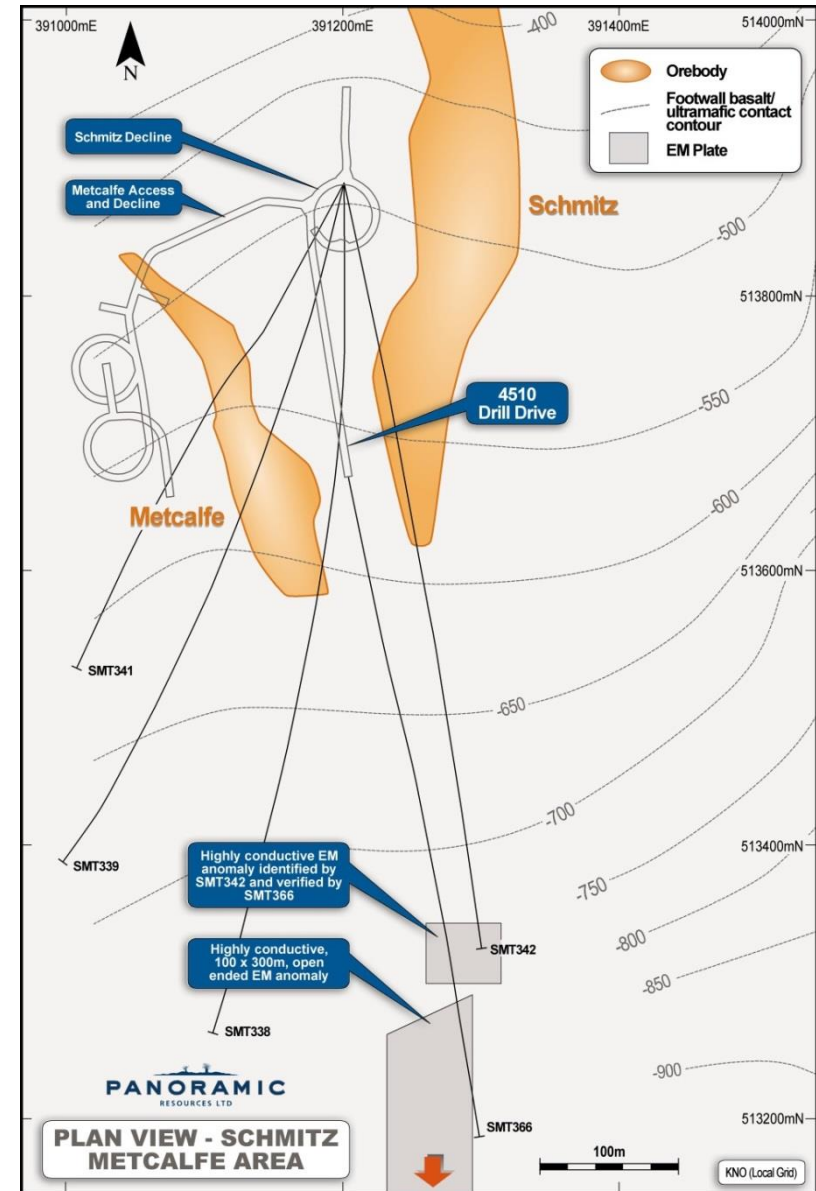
391000mE
391200mE
391400mE
514000mN
N
-400
Orebody
Footwall basalt/ ultramafic contact contour
EM Plate
Schmitz Decline
Metcalfe Access and Decline
Schmitz
-500
513800mN
4510 Drill Drive
-550
-600
Metcalfe
513600mN
SMT341
-650
-700
513400mN
SMT339
Highly conductive EM anomaly identified by SMT342 and verified by SMT366
-750
-800
SMT342
Highly conductive, 100 x 300m, open ended EM anomaly
-850
SMT338
-900
PANORAMIC
RESOURCES LTD
513200mN
SMT366
PLAN VIEW - SCHMITZ METCALFE AREA
100m
KNO (Local Grid)